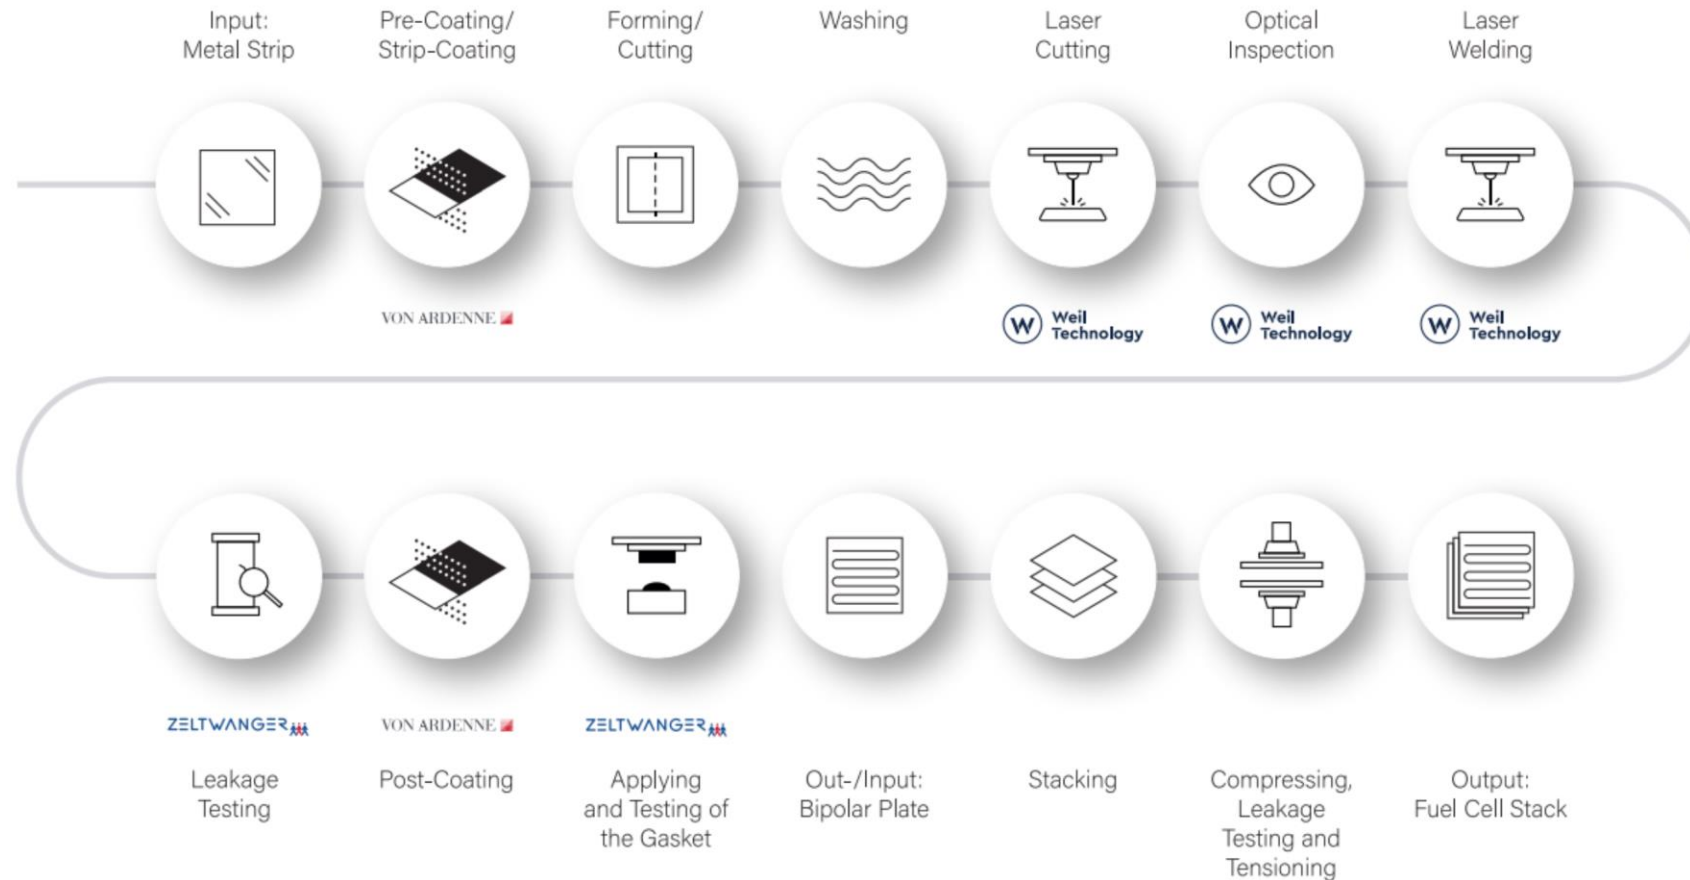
Input:
Metal Strip

Pre-Coating/
Strip-Coating

Forming/
Cutting

Washing

Laser
Cutting

Optical
Inspection

Laser
Welding

VON ARDENNE

Weil
Technology

Weil
Technology

Weil
Technology

ZELTWANGER

VON ARDENNE

ZELTWANGER

Leakage
Testing

Post-Coating

Applying
and Testing of
the Gasket

Out-/Input:
Bipolar Plate

Stacking

Compressing,
Leakage
Testing and
Tensioning

Output:
Fuel Cell Stack